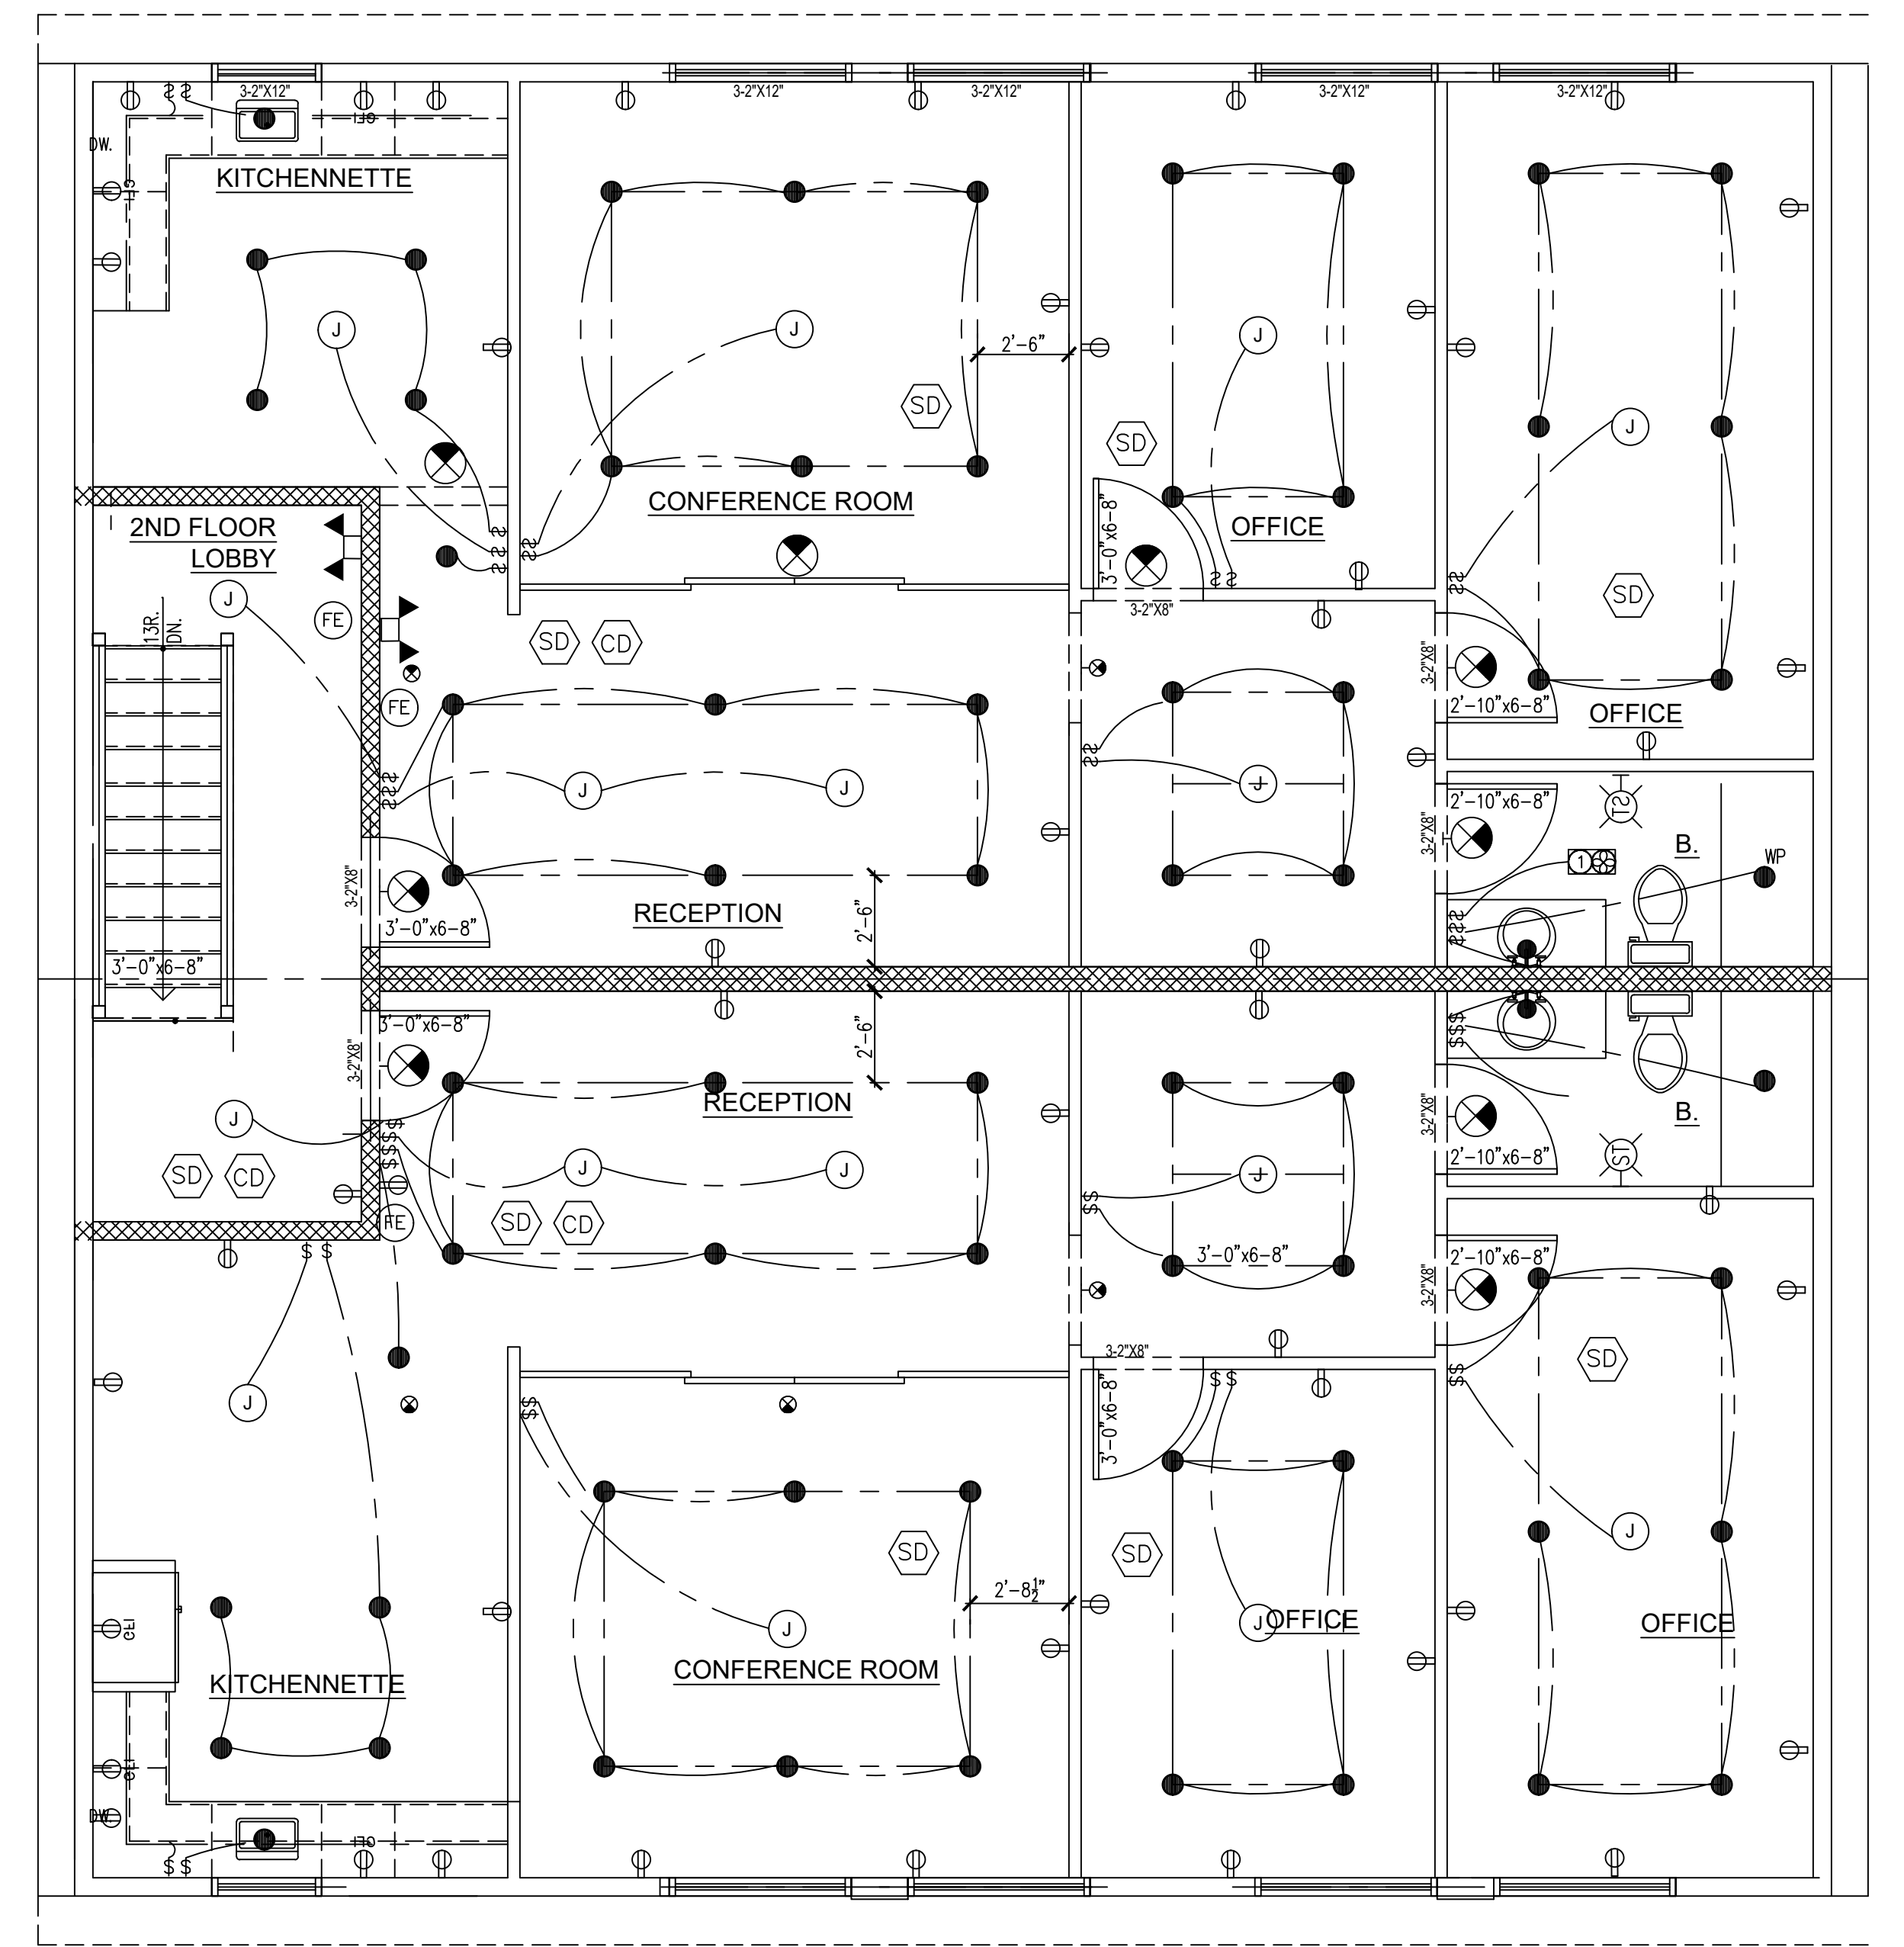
3-2"X12"
3-2"X12"
3-2"X12"
3-2"X12"
3-2"X12"
DW.
KITCHENNETTE
J
J
SD
2'-6"
SD
J
J
SD
CONFERENCE ROOM
OFFICE
3'-0"x6-8"
3-2"X8"
2ND FLOOR LOBBY
J
13R. DN.
FE
FE
SD
CD
3-2"X8"
2'-10"x6-8"
OFFICE
J
J
2'-10"x6-8"
3-2"X8"
B.
WP
3-2"X8"
3'-0"x6-8"
RECEPTION
2'-6"
3'-0"x6-8"
3'-0"x6-8"
2'-6"
3-2"X8"
RECEPTION
J
J
3-2"X8"
2'-10"x6-8"
B.
SD
CD
FE
SD
CD
3'-0"x6-8"
2'-10"x6-8"
3-2"X8"
3-2"X8"
J
SD
3'-0"x6-8"
SD
SD
2'-8$\frac{1}{2}$"
J
J
OFFICE
OFFICE
KITCHENNETTE
CONFERENCE ROOM
DW